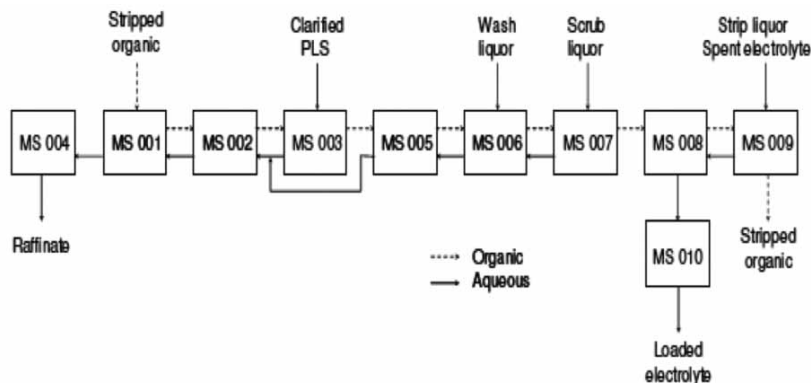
Stripped organic

Clarified PLS

Wash liquor

Scrub liquor

Strip liquor Spent electrolyte

MS 004

MS 001

MS 002

MS 003

MS 005

MS 006

MS 007

MS 008

MS 009

Raffinate

Organic

Aqueous

MS 010

Stripped organic

Loaded electrolyte